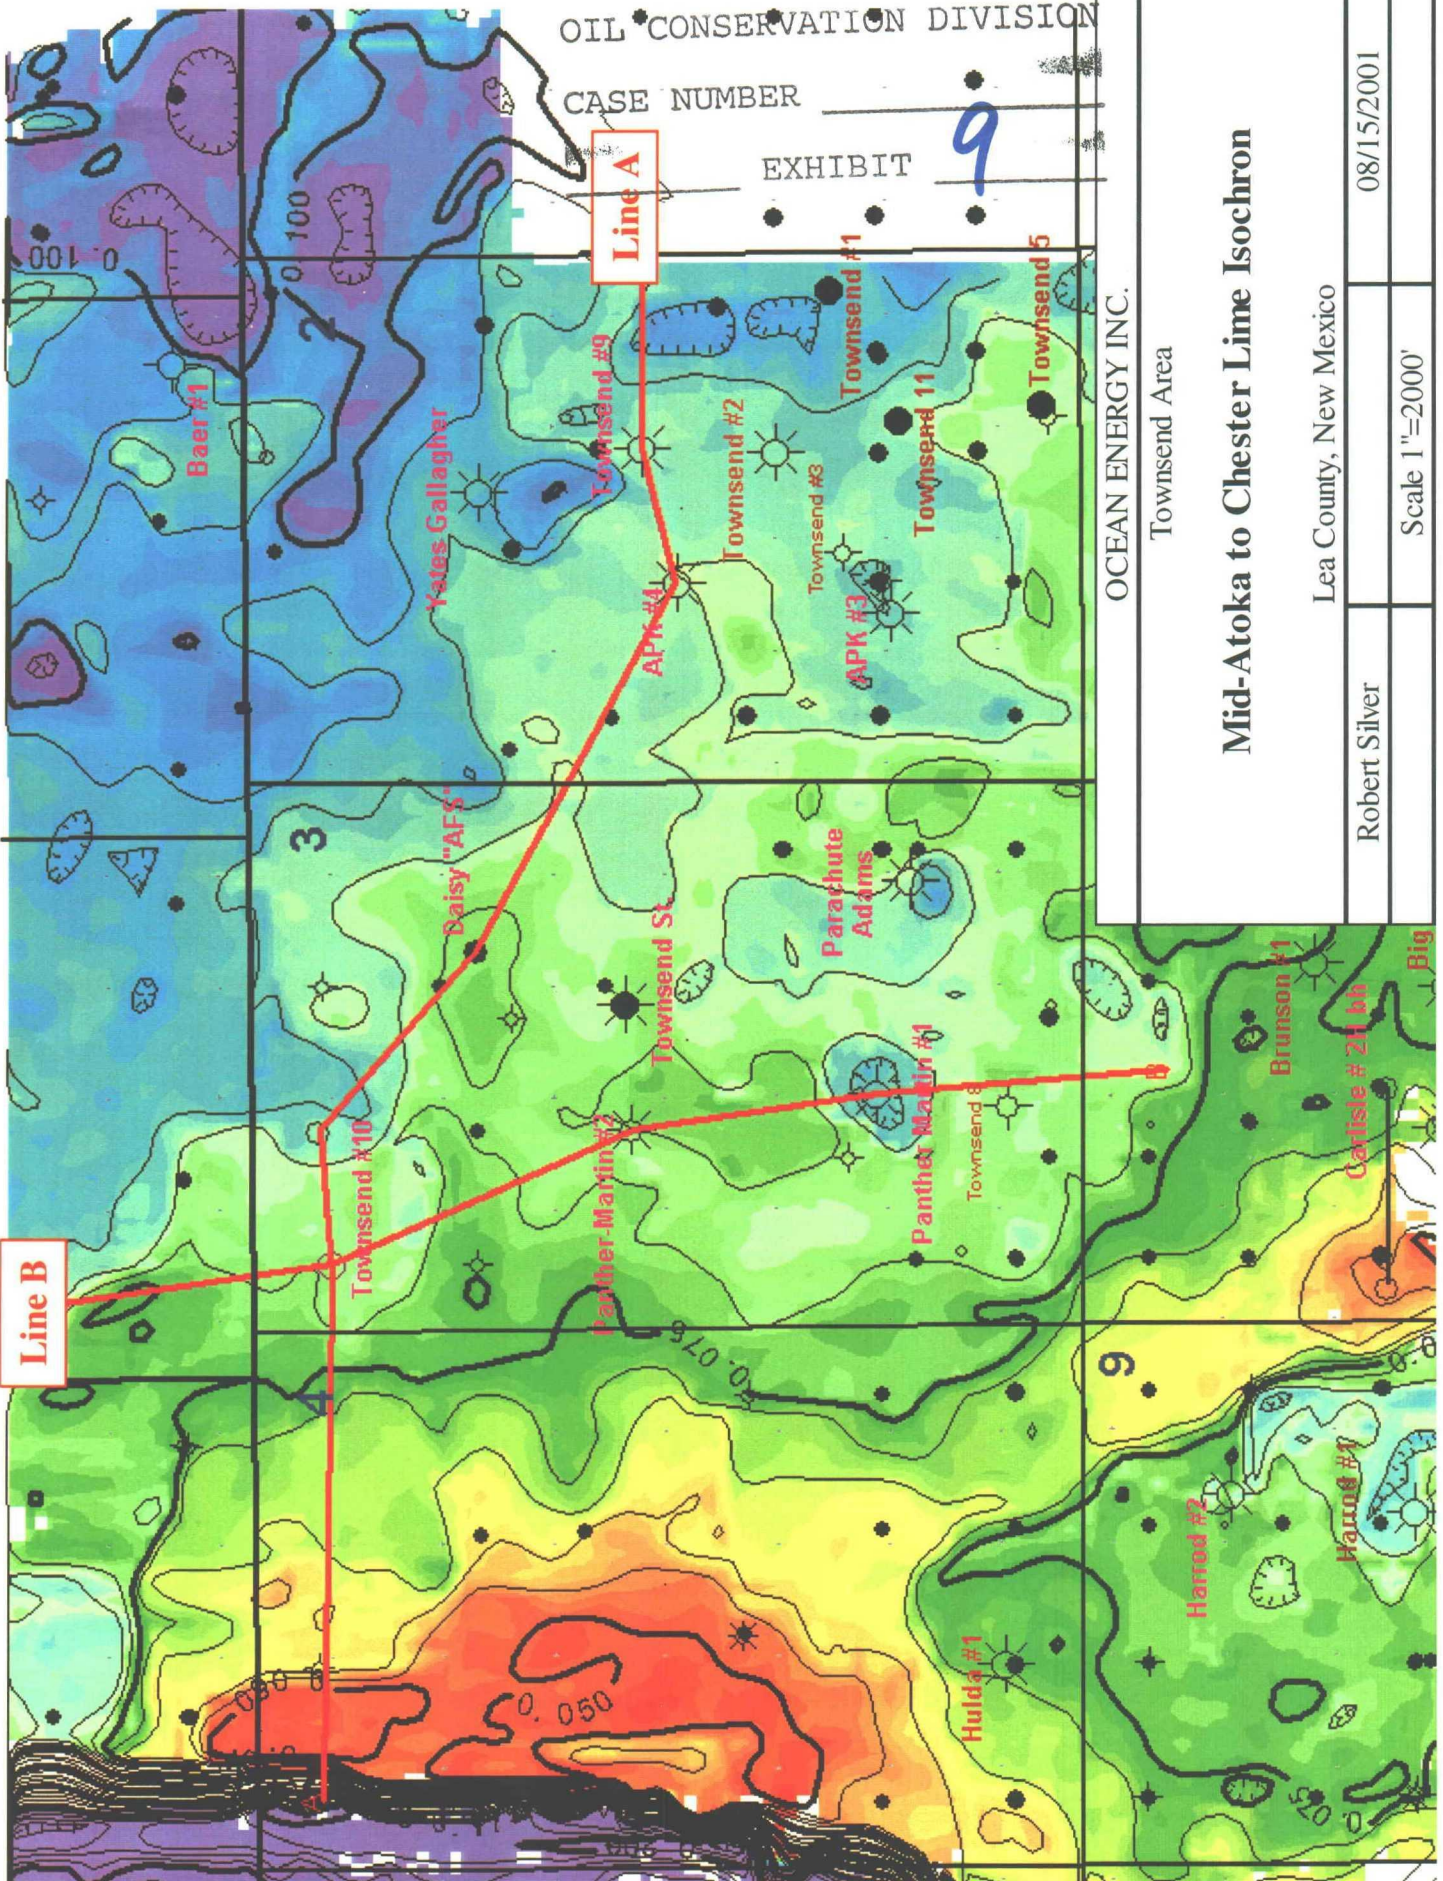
OIL CONSERVATION DIVISION

CASE NUMBER

EXHIBIT 9

OCEAN ENERGY INC.

Townsend Area

Mid-Atoka to Chester Lime Isochron

Lea County, New Mexico

Robert Silver

Scale 1"=2000'

08/15/2001

Line A

Line B

0.100

0.100

2

3

4

9

0.075

0.050

0.050

0.050

Baer #1

Yates Gallagher

Townsend #9

Townsend #2

Townsend #1

Townsend #3

Townsend 11

Townsend 5

APK #4

APK #3

Daisy "AFS"

Parachute Adams

Townsend St

Panther Martin #1

Panther Martin #2

Townsend 8

Townsend #10

Brunson #1

Carlisle # 2H bh

Big

Harrod #2

Harrod #1

Hulda #1